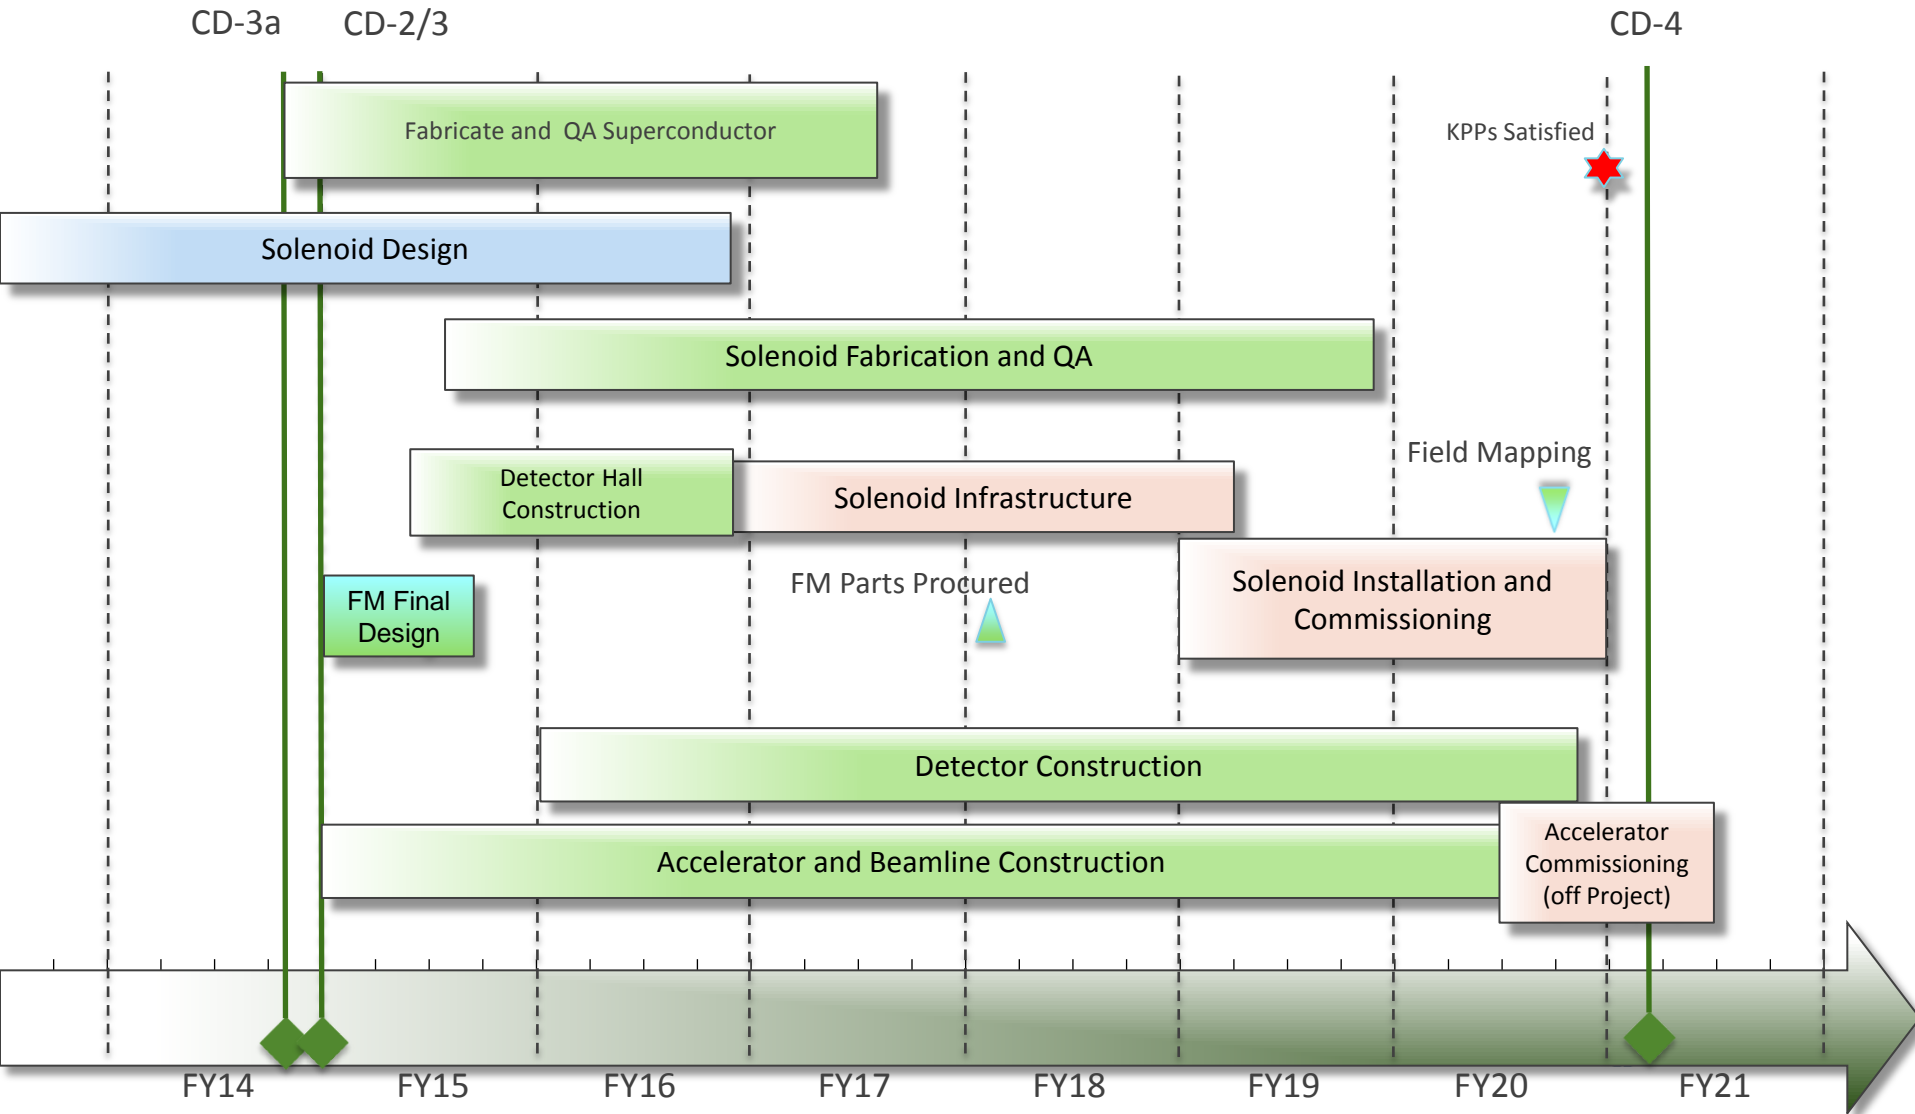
CD-3a CD-2/3 CD-4

Fabricate and QA Superconductor

KPPs Satisfied

Solenoid Design

Solenoid Fabrication and QA

Field Mapping

Detector Hall Construction

Solenoid Infrastructure

Solenoid Installation and Commissioning

FM Final Design

FM Parts Procured

Detector Construction

Accelerator and Beamline Construction

Accelerator Commissioning (off Project)

FY14 FY15 FY16 FY17 FY18 FY19 FY20 FY21